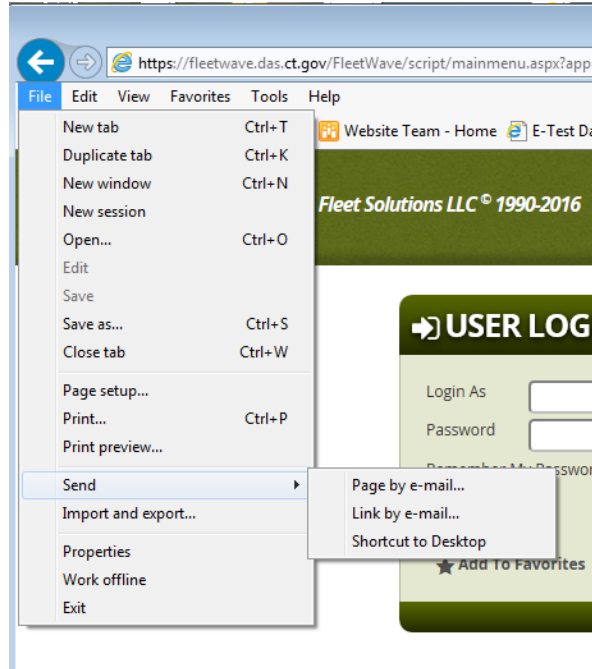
https://fleetwave.das.ct.gov/FleetWave/script/mainmenu.aspx?app

File Edit View Favorites Tools Help

New tab Ctrl+T
Duplicate tab Ctrl+K
New window Ctrl+N
New session
Open... Ctrl+O
Edit
Save
Save as... Ctrl+S
Close tab Ctrl+W
Page setup...
Print... Ctrl+P
Print preview...
Send
Import and export...
Properties
Work offline
Exit

Page by e-mail...
Link by e-mail...
Shortcut to Desktop

Website Team - Home
E-Test Da

Fleet Solutions LLC © 1990-2016

USER LOG

Login As
Password
Remember My Passwor

Add To Favorites